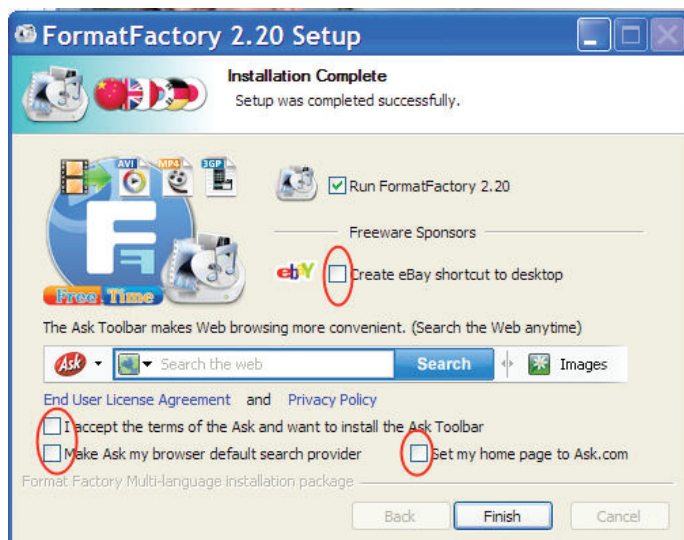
FormatFactory 2.20 Setup

Installation Complete
Setup was completed successfully.

AVI MP4 3GP

Run FormatFactory 2.20

Freeware Sponsors

ebY Create eBay shortcut to desktop

Free Time

The Ask Toolbar makes Web browsing more convenient. (Search the Web anytime)

Ask Search the web Search Images

End User License Agreement and Privacy Policy

I accept the terms of the Ask and want to install the Ask Toolbar

Make Ask my browser default search provider

Set my home page to Ask.com

Format Factory Multi-language installation package

Back Finish Cancel